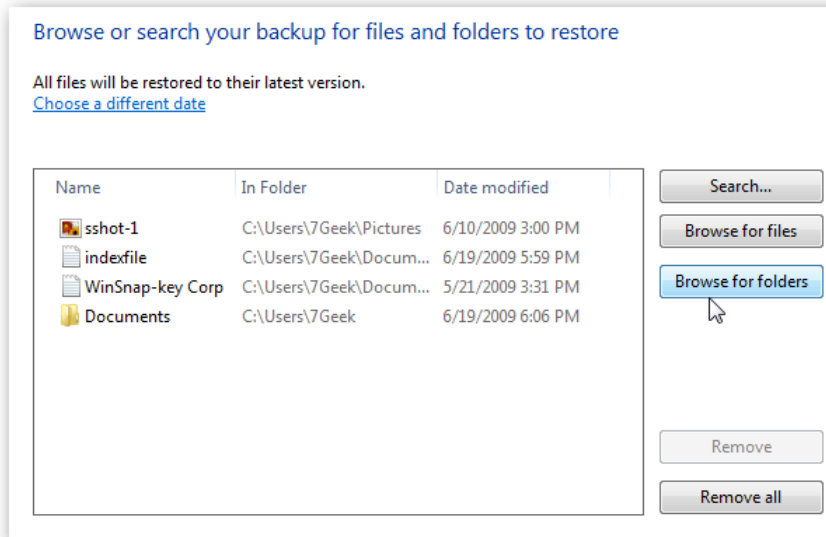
Browse or search your backup for files and folders to restore

All files will be restored to their latest version.
Choose a different date

| Name | In Folder | Date modified |
|---|---|---|
| sshot-1 | C:\Users\7Geek\Pictures | 6/10/2009 3:00 PM |
| indexfile | C:\Users\7Geek\Docum... | 6/19/2009 5:59 PM |
| WinSnap-key Corp | C:\Users\7Geek\Docum... | 5/21/2009 3:31 PM |
| Documents | C:\Users\7Geek | 6/19/2009 6:06 PM |

Search...
Browse for files
Browse for folders
Remove
Remove all